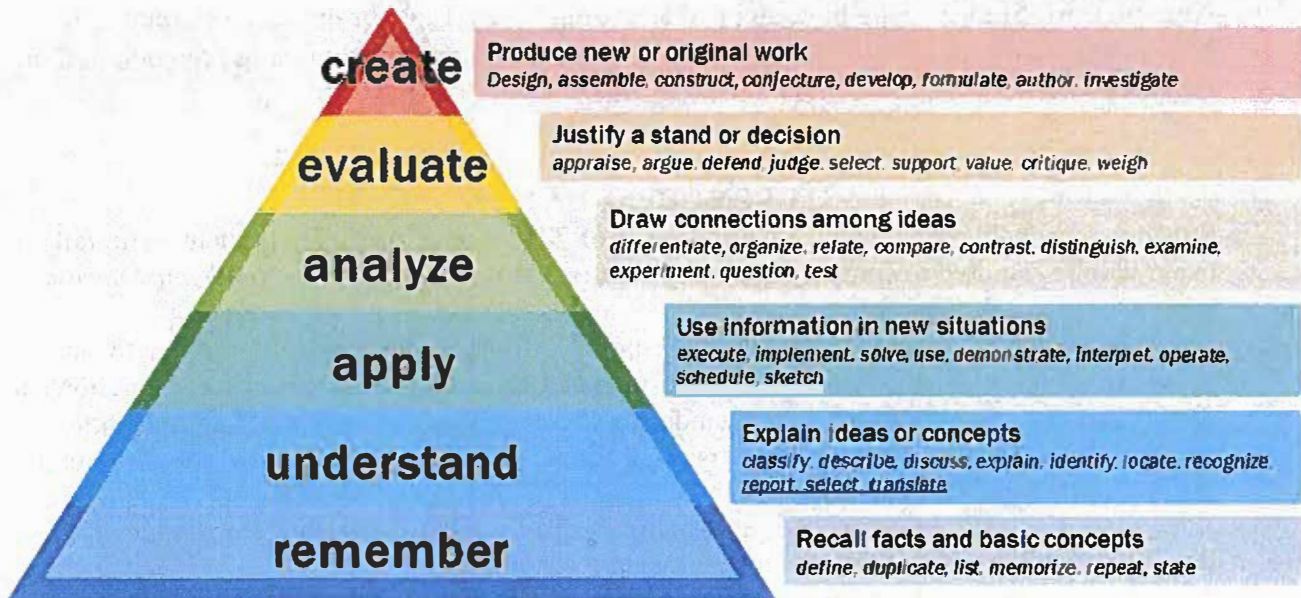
create

Produce new or original work
Design, assemble, construct, conjecture, develop, formulate, author, investigate

evaluate

Justify a stand or decision
appraise, argue, defend, judge, select, support, value, critique, weigh

analyze

Draw connections among ideas
differentiate, organize, relate, compare, contrast, distinguish, examine, experiment, question, test

apply

Use information in new situations
execute, implement, solve, use, demonstrate, interpret, operate, schedule, sketch

understand

Explain ideas or concepts
classify, describe, discuss, explain, identify, locate, recognize, report, select, translate

remember

Recall facts and basic concepts
define, duplicate, list, memorize, repeat, state